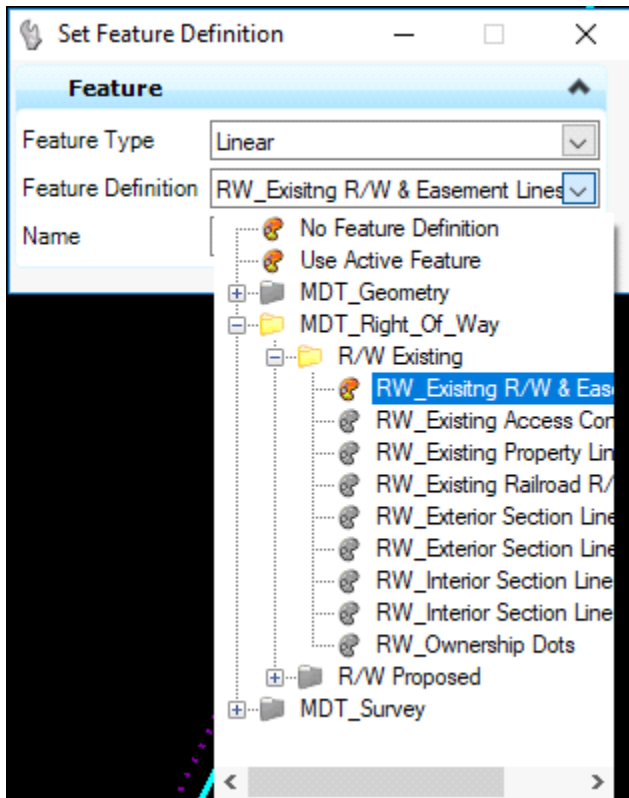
Set Feature Definition

Feature

Feature Type Linear

Feature Definition RW_Exisitng R/W & Easement Lines

Name

No Feature Definition
Use Active Feature
MDT_Geometry
MDT_Right_Of_Way
R/W Existing
RW_Exisitng R/W & Eas
RW_Existing Access Co
RW_Existing Property Li
RW_Existing Railroad R/
RW_Exterior Section Line
RW_Exterior Section Line
RW_Interior Section Line
RW_Interior Section Line
RW_Ownership Dots
R/W Proposed
MDT_Survey